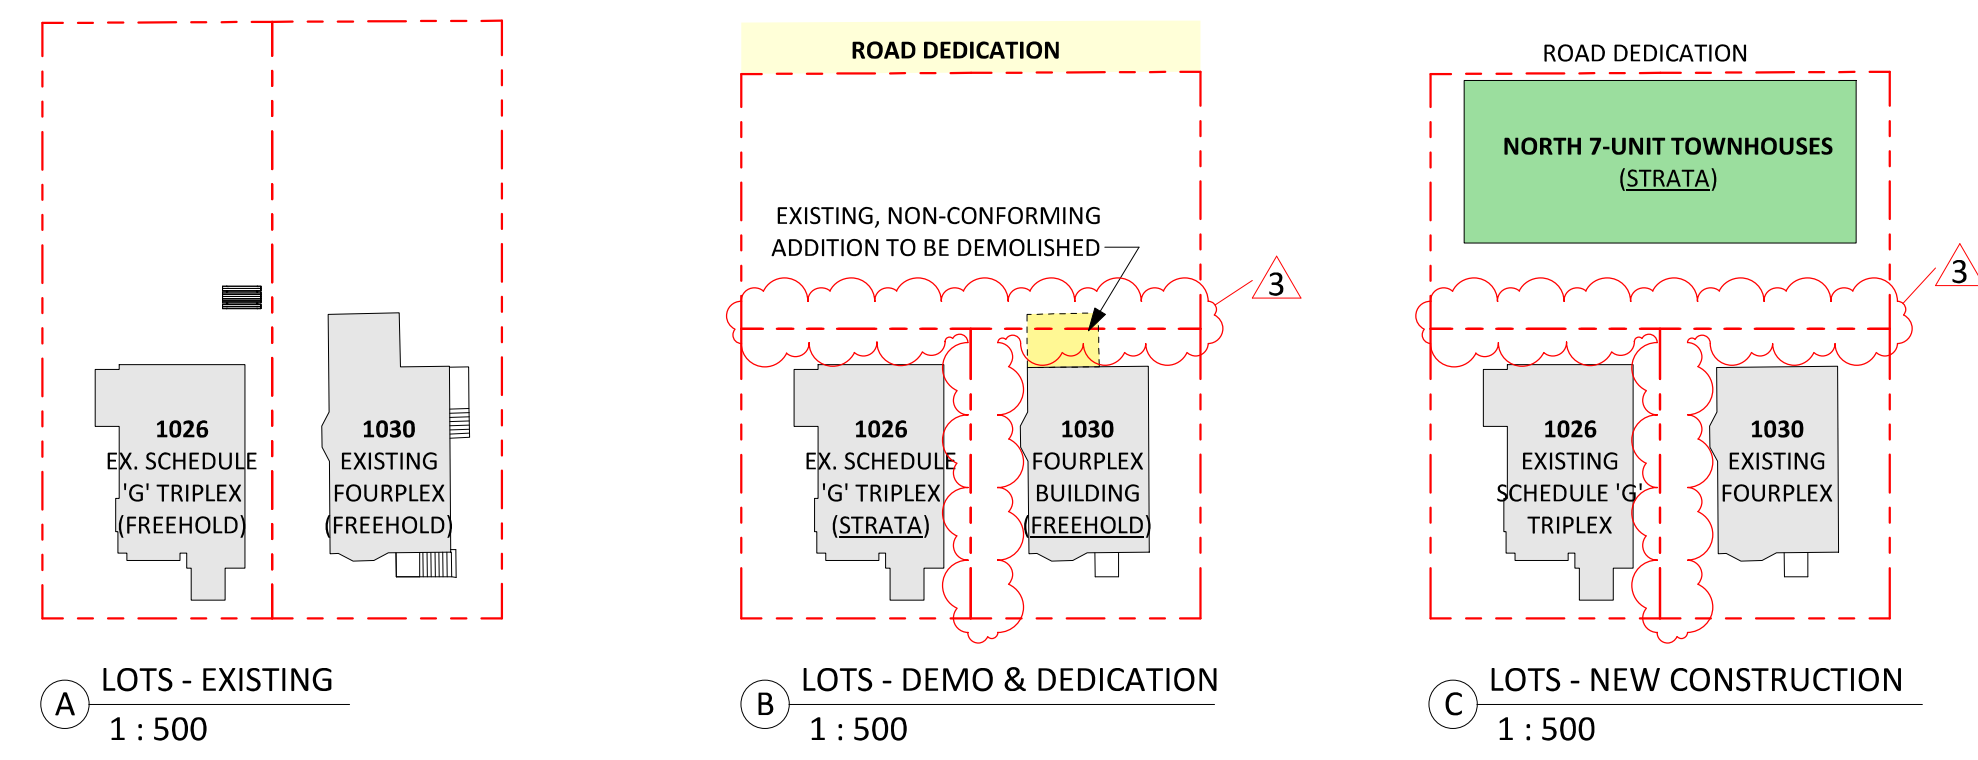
1026
EX. SCHEDULE
'G' TRIPLEX
(FREEHOLD)

1030
EXISTING
FOURPLEX
(FREEHOLD)

A LOTS - EXISTING
1 : 500

ROAD DEDICATION

EXISTING, NON-CONFORMING
ADDITION TO BE DEMOLISHED

3

1026
EX. SCHEDULE
'G' TRIPLEX
(STRATA)

1030
FOURPLEX
BUILDING
(FREEHOLD)

B LOTS - DEMO & DEDICATION
1 : 500

ROAD DEDICATION

NORTH 7-UNIT TOWNHOUSES
(STRATA)

3

1026
EXISTING
SCHEDULE 'G'
TRIPLEX

1030
EXISTING
FOURPLEX

C LOTS - NEW CONSTRUCTION
1 : 500